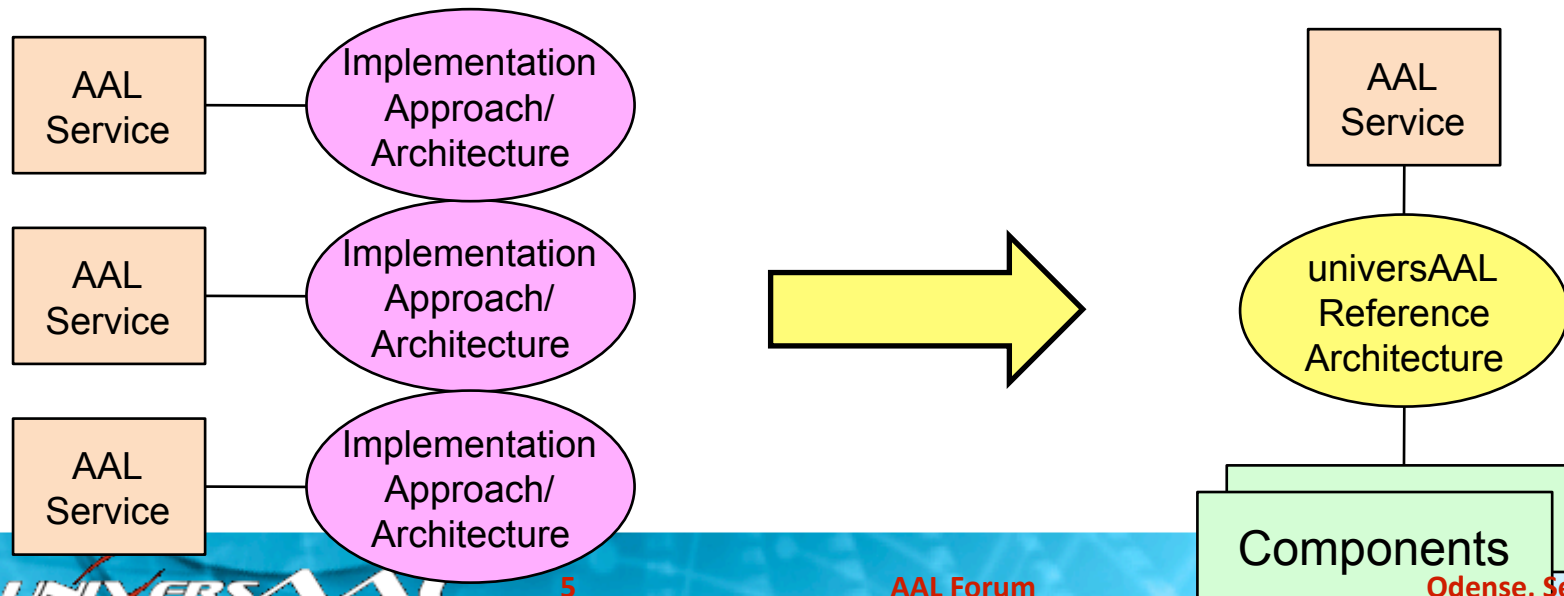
AAL Service

Implementation Approach/ Architecture

AAL Service

Implementation Approach/ Architecture

AAL Service

Implementation Approach/ Architecture

AAL Service

universAAL Reference Architecture

Components

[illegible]

5

AAL Forum

Odense, Se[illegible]